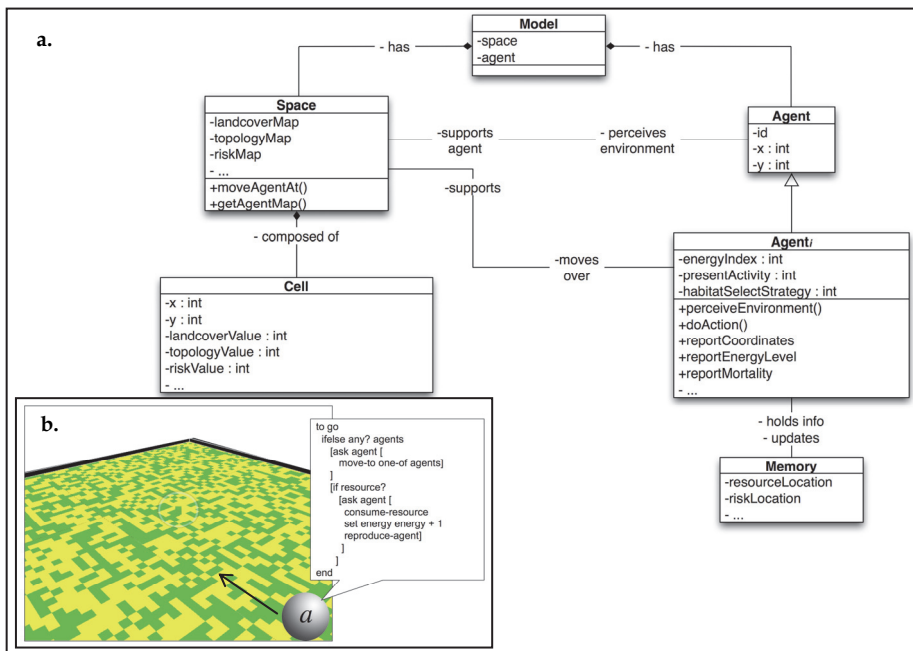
a.

Model
-space
-agent

- has

- has

Space
-landcoverMap
-topologyMap
-riskMap
- ...
+moveAgentAt()
+getAgentMap()

-supports agent

- perceives environment

Agent
-id
-x : int
-y : int

-supports

- composed of

-moves over

Agent$i$
-energyIndex : int
-presentActivity : int
-habitatSelectStrategy : int
+perceiveEnvironment()
+doAction()
+reportCoordinates
+reportEnergyLevel
+reportMortality
- ...

Cell
-x : int
-y : int
-landcoverValue : int
-topologyValue : int
-riskValue : int
- ...

- holds info
- updates

Memory
-resourceLocation
-riskLocation
- ...

b.

to go
ifelse any? agents
[ask agent [
move-to one-of agents]
]
[if resource?
[ask agent [
consume-resource
set energy energy + 1
reproduce-agent]
]
]
end

$a$